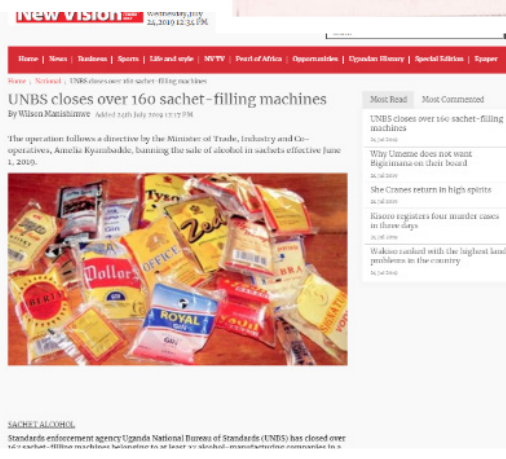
New Vision
Wednesday, July 24, 2019 12:34 PM

Home | News | Business | Sports | Life and style | MYTV | Pearl of Africa | Opportunities | Ugandan History | Special Edition | Epaper

Home | National | UNBS closes over 160 sachet-filling machines

UNBS closes over 160 sachet-filling machines

By Wilson Manishimwe Added 24th July 2019 12:17 PM

The operation follows a directive by the Minister of Trade, Industry and Co-operatives, Amelia Kyambadde, banning the sale of alcohol in sachets effective June 1, 2019.

Tyson
Zed
OFFICE
Dollars
ROYAL
BERT
BRA

SACHET ALCOHOL

Standards enforcement agency Uganda National Bureau of Standards (UNBS) has closed over 162 sachet-filling machines belonging to at least 27 alcohol-manufacturing companies in a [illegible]

Most Read | Most Commented

UNBS closes over 160 sachet-filling machines
24 Jul 2019

Why Umeme does not want Bigirimana on their board
24 Jul 2019

She Cranes return in high spirits
24 Jul 2019

Kisoro registers four murder cases in three days
24 Jul 2019

Wakiso ranked with the highest land problems in the country
24 Jul 2019